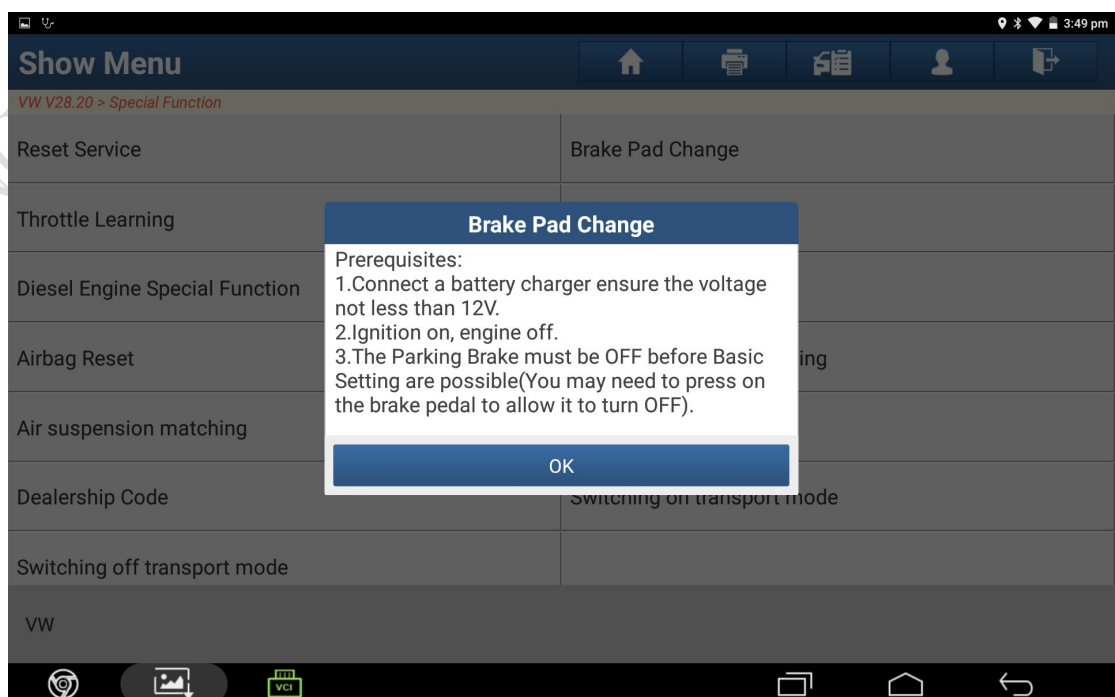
3:49 pm

Show Menu

VW V28.20 > Special Function

Reset Service

Brake Pad Change

Throttle Learning

Diesel Engine Special Function

Airbag Reset

ing

Air suspension matching

Dealership Code

Switching on transport mode

Switching off transport mode

VW

Brake Pad Change

Prerequisites:
1.Connect a battery charger ensure the voltage not less than 12V.
2.Ignition on, engine off.
3.The Parking Brake must be OFF before Basic Setting are possible(You may need to press on the brake pedal to allow it to turn OFF).

OK

VCI